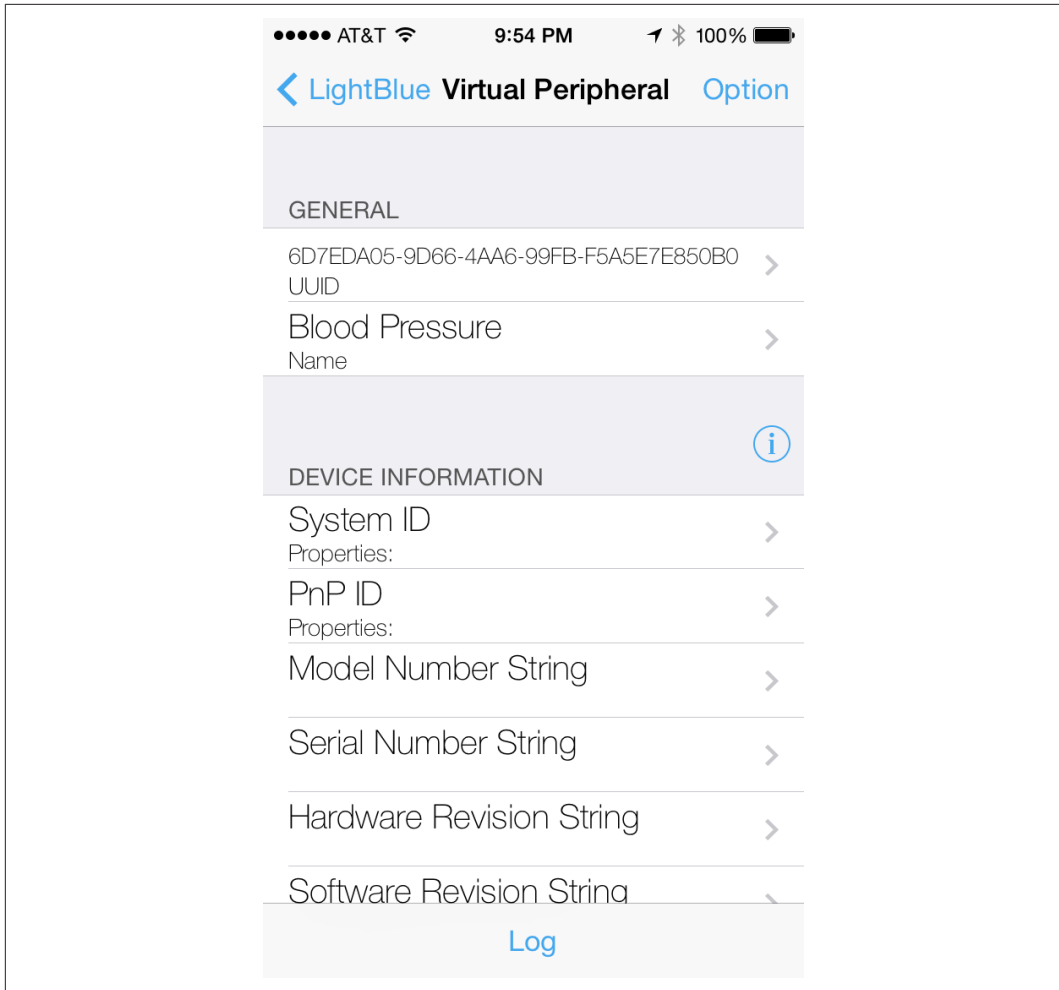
●●●●● AT&T 9:54 PM 100%

LightBlue Virtual Peripheral Option

GENERAL

6D7EDA05-9D66-4AA6-99FB-F5A5E7E850B0
UUID

Blood Pressure
Name

DEVICE INFORMATION

System ID
Properties:

PnP ID
Properties:

Model Number String

Serial Number String

Hardware Revision String

Software Revision String

Log